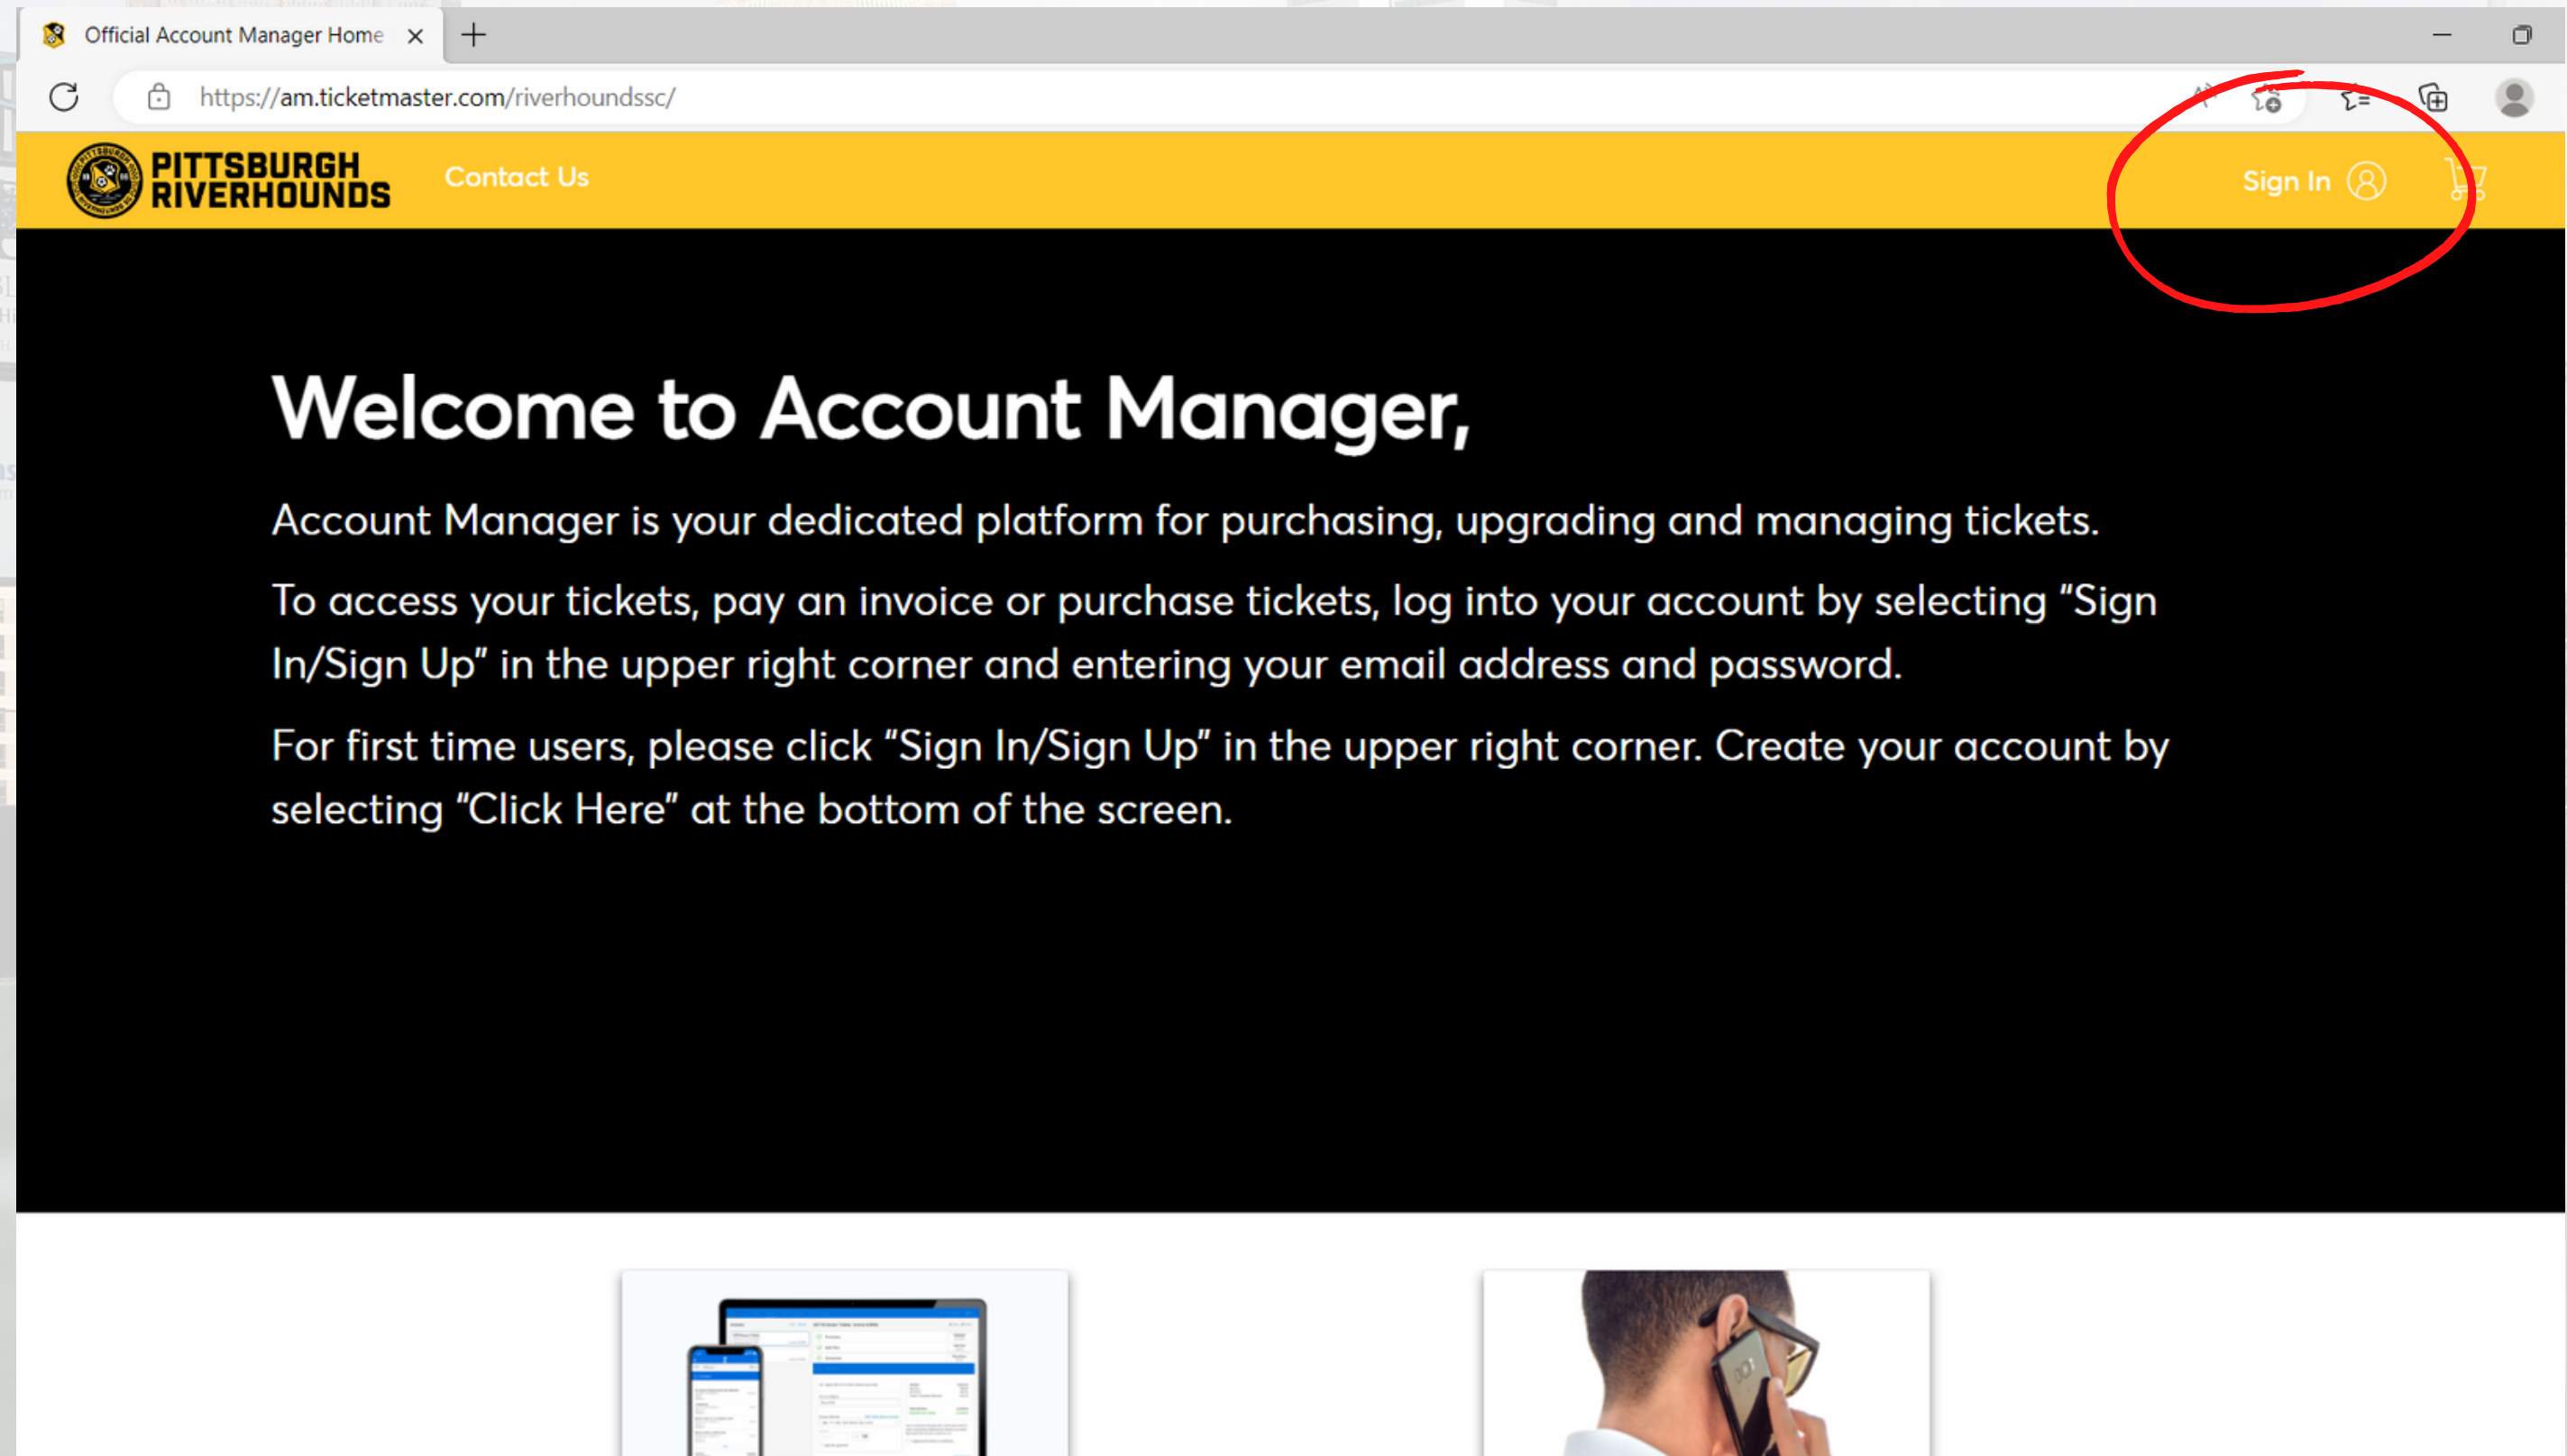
Official Account Manager Home

https://am.ticketmaster.com/riverhoundssc/

PITTSBURGH RIVERHOUNDS

Contact Us

Sign In

Welcome to Account Manager,

Account Manager is your dedicated platform for purchasing, upgrading and managing tickets.

To access your tickets, pay an invoice or purchase tickets, log into your account by selecting “Sign In/Sign Up” in the upper right corner and entering your email address and password.

For first time users, please click “Sign In/Sign Up” in the upper right corner. Create your account by selecting “Click Here” at the bottom of the screen.